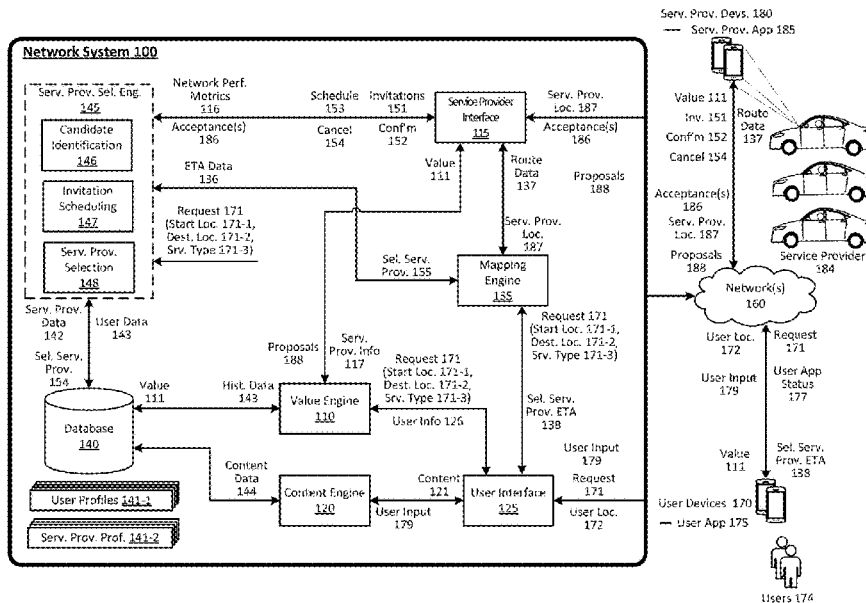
Serv. Prov. Devs. 180
Serv. Prov. App 185

Network System 100

Serv. Prov. Sel. Eng. 145

Candidate Identification 146

Invitation Scheduling 147

Serv. Prov. Selection 148

Network Perf. Metrics 116

Acceptance(s) 186

ETA Data 136

Request 171 (Start Loc. 171-1, Dest. Loc. 171-2, Srv. Type 171-3)

Schedule 153

Cancel 154

Invitations 151

Conf'm 152

Service Provider Interface 115

Serv. Prov. Loc. 187

Acceptance(s) 186

Value 111

Route Data 137

Proposals 188

Serv. Prov. Loc. 187

Sel. Serv. Prov. 155

Mapping Engine 135

Request 171 (Start Loc. 171-1, Dest. Loc. 171-2, Srv. Type 171-3)

Serv. Prov. Data 142

User Data 143

Sel. Serv. Prov. 154

Proposals 188

Serv. Prov. Info 117

Request 171 (Start Loc. 171-1, Dest. Loc. 171-2, Srv. Type 171-3)

Value 111

Hist. Data 143

Value Engine 110

User Info 126

Sel. Serv. Prov. ETA 138

Database 140

Content Data 144

Content Engine 120

Content 121

User Input 179

User Interface 125

User Input 179

Request 171

User Loc. 172

User Profiles 141-1

Serv. Prov. Prof. 141-2

Value 111
Inv. 151
Conf'm 152
Cancel 154

Route Data 137

Acceptance(s) 186
Serv. Prov. Loc. 187
Proposals 188

Service Provider 184

Network(s) 160

User Loc. 172

Request 171

User Input 179

User App Status 177

Value 111

Sel. Serv. Prov. ETA 138

User Devices 170

User App 175

Users 174